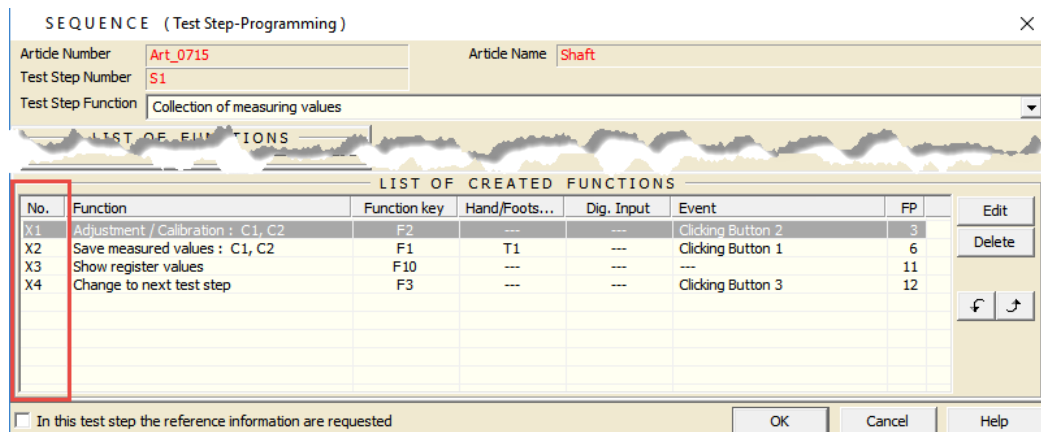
SEQUENCE (Test Step-Programming)

×

Article Number Art_0715

Article Name Shaft

Test Step Number S1

Test Step Function Collection of measuring values

LIST OF FU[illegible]TIONS

LIST OF CREATED FUNCTIONS

| No. | Function | Function key | Hand/Foots... | Dig. Input | Event | FP |
|---|---|---|---|---|---|---|
| X1 | Adjustment / Calibration : C1, C2 | F2 | --- | --- | Clicking Button 2 | 3 |
| X2 | Save measured values : C1, C2 | F1 | T1 | --- | Clicking Button 1 | 6 |
| X3 | Show register values | F10 | --- | --- | --- | 11 |
| X4 | Change to next test step | F3 | --- | --- | Clicking Button 3 | 12 |

Edit

Delete

In this test step the reference information are requested

OK

Cancel

Help